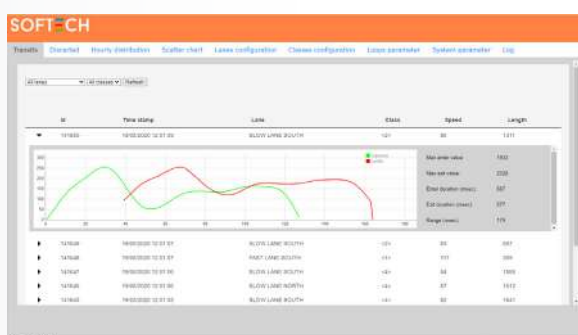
SOFTECH

Transits Discarded Hourly distribution Scatter chart Lanes configuration Classes configuration Loops parameter System parameter Log

All lanes All classes Refresh

| Id | Time stamp | Lane | Class | Speed | Length |
|---|---|---|---|---|---|
| 141650 | 19/03/2020 12:51:55 | SLOW LANE SOUTH | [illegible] | 56 | 1311 |

| | |
|---|---|
| Max enter value | 1932 |
| Max exit value | 2330 |
| Enter duration (msec) | 367 |
| Exit duration (msec) | 377 |
| Range (msec) | 175 |

| Id | Time stamp | Lane | Class | Speed | Length |
|---|---|---|---|---|---|
| 141649 | 19/03/2020 12:51:57 | SLOW LANE SOUTH | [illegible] | 55 | 997 |
| 141648 | 19/03/2020 12:51:57 | FAST LANE SOUTH | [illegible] | 111 | 385 |
| 141647 | 19/03/2020 12:51:56 | SLOW LANE SOUTH | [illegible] | 54 | 1005 |
| 141646 | 19/03/2020 12:51:55 | SLOW LANE NORTH | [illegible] | 57 | 1013 |
| 141645 | 19/03/2020 12:51:55 | SLOW LANE SOUTH | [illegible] | 52 | 1641 |